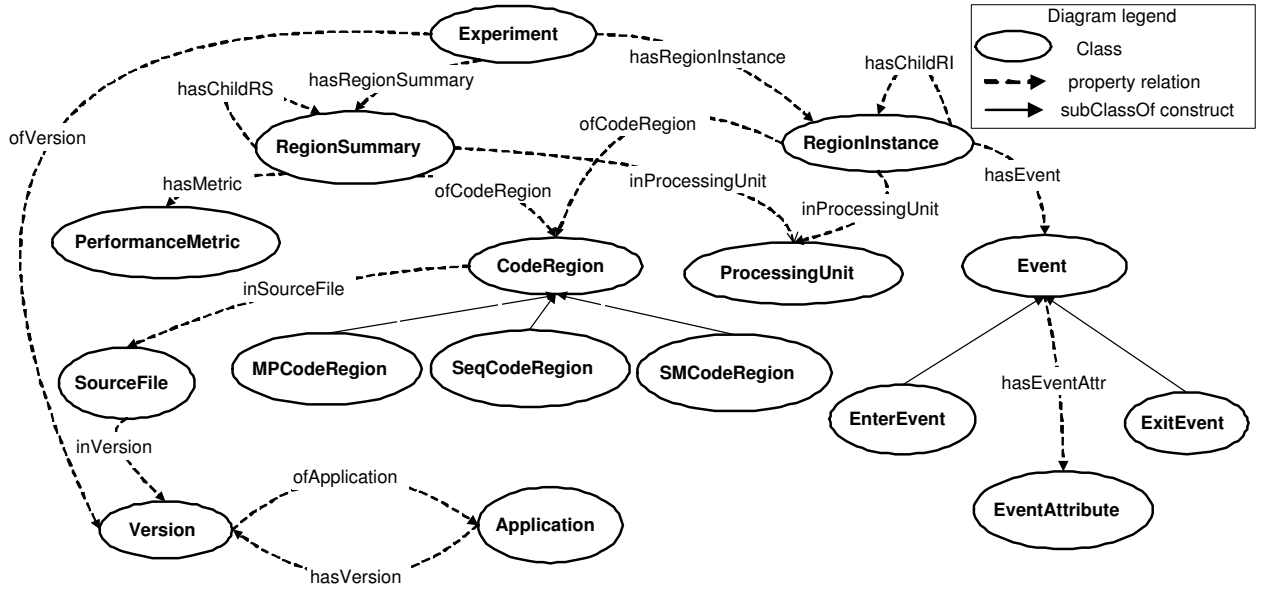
Diagram legend
Class
property relation
subClassOf construct

Experiment
hasRegionInstance
hasChildRI
hasChildRS
hasRegionSummary
ofVersion
ofCodeRegion
RegionInstance
RegionSummary
hasMetric
ofCodeRegion
inProcessingUnit
hasEvent
inProcessingUnit
PerformanceMetric
CodeRegion
ProcessingUnit
Event
inSourceFile
SourceFile
MPCodeRegion
SeqCodeRegion
SMCodeRegion
hasEventAttr
EnterEvent
ExitEvent
inVersion
ofApplication
Version
Application
EventAttribute
hasVersion